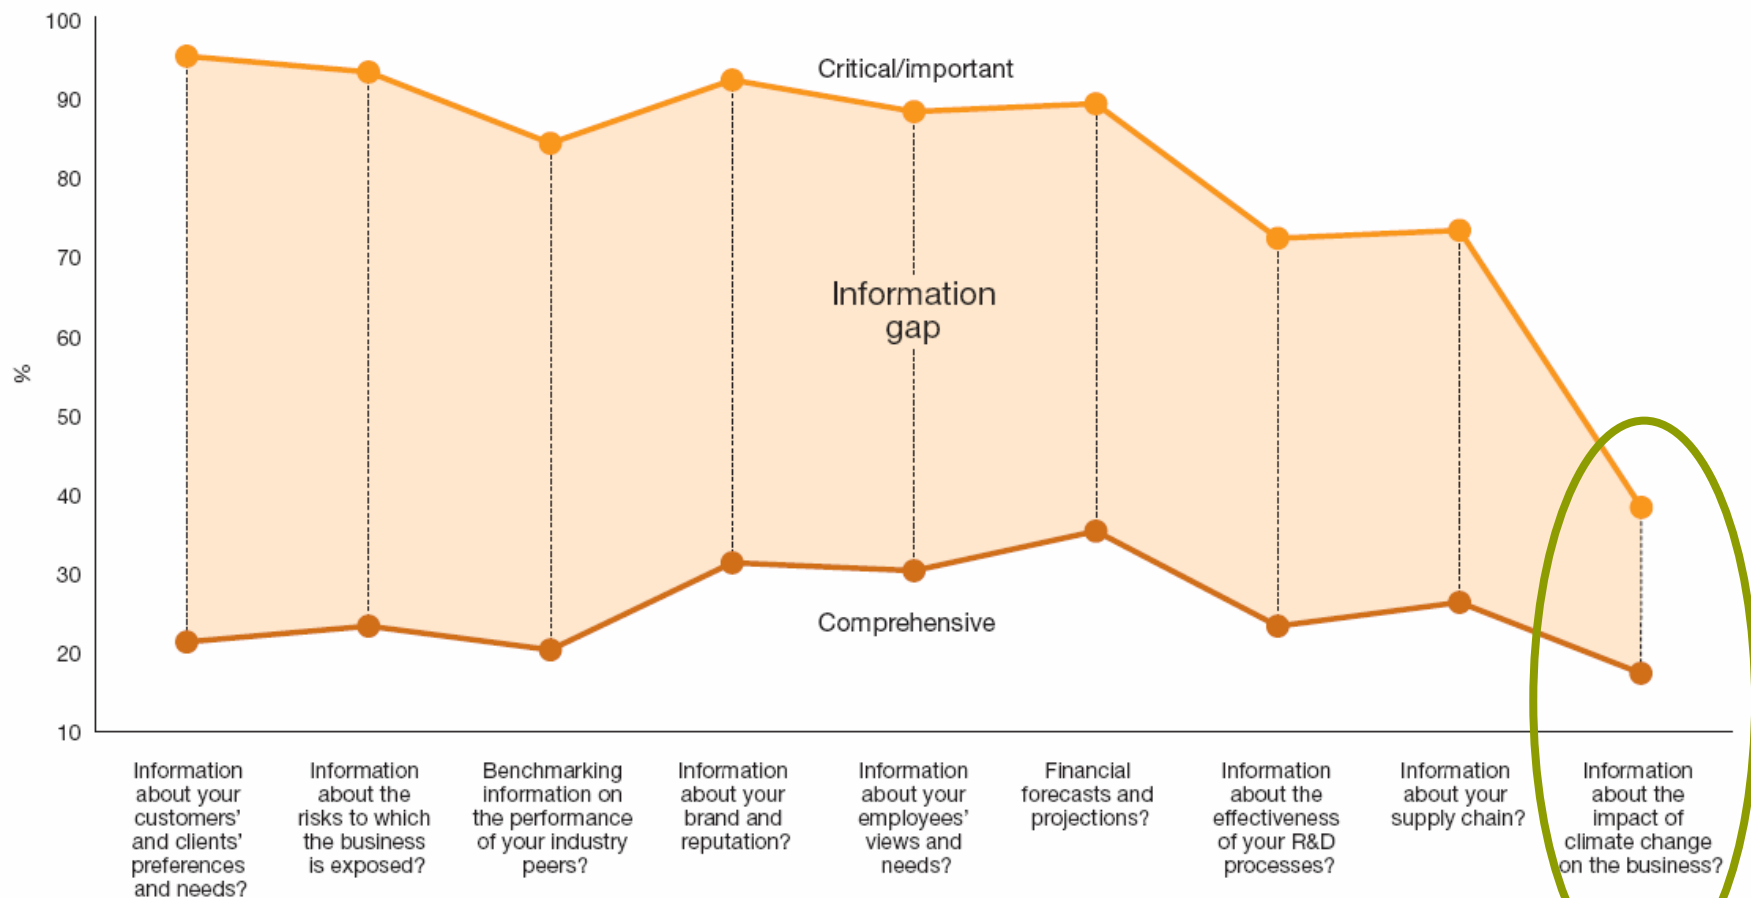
100
90
80
70
60
50
40
30
20
10

%

Critical/important

Information gap

Comprehensive

Information about your customers' and clients' preferences and needs?

Information about the risks to which the business is exposed?

Benchmarking information on the performance of your industry peers?

Information about your brand and reputation?

Information about your employees' views and needs?

Financial forecasts and projections?

Information about the effectiveness of your R&D processes?

Information about your supply chain?

Information about the impact of climate change on the business?